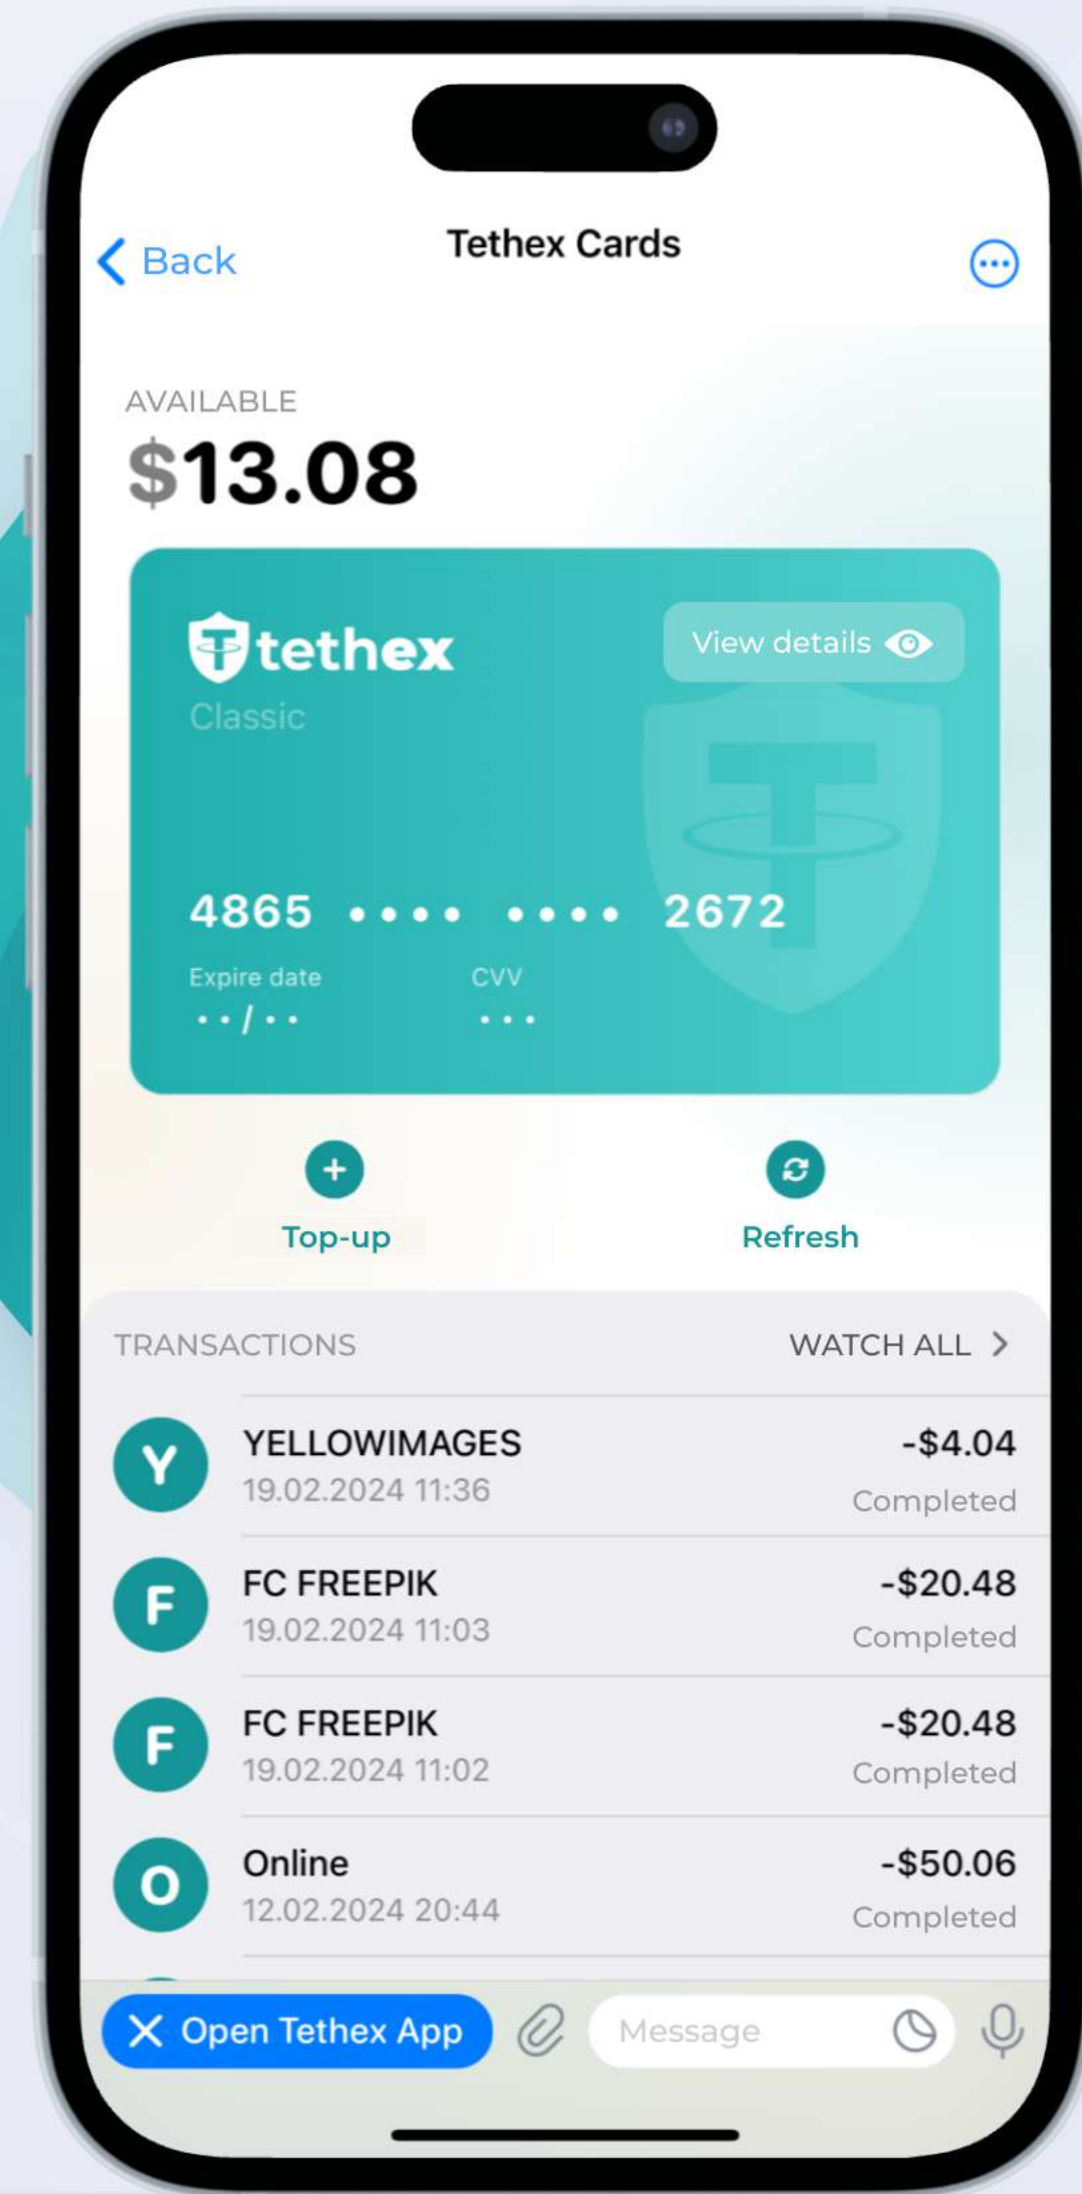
Back

Tethex Cards

AVAILABLE

$13.08

tethex

Classic

View details

4865 •••• •••• 2672

Expire date

••/••

CVV

•••

Top-up

Refresh

TRANSACTIONS

WATCH ALL

Y YELLOWIMAGES 19.02.2024 11:36 -$4.04 Completed

F FC FREEPIK 19.02.2024 11:03 -$20.48 Completed

F FC FREEPIK 19.02.2024 11:02 -$20.48 Completed

O Online 12.02.2024 20:44 -$50.06 Completed

Open Tethex App

Message